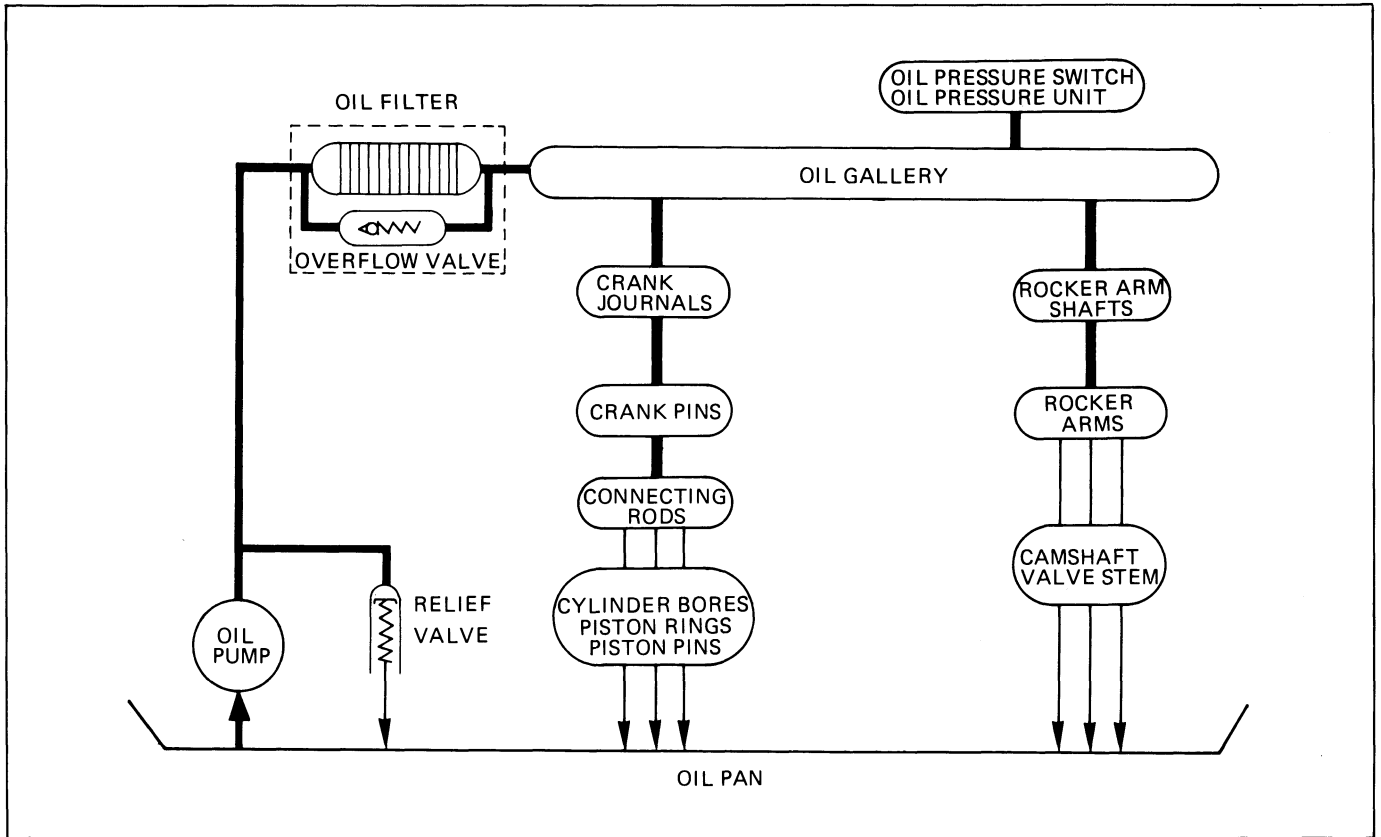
OIL PRESSURE SWITCH
OIL PRESSURE UNIT

OIL FILTER

OIL GALLERY

OVERFLOW VALVE

CRANK JOURNALS

ROCKER ARM SHAFTS

CRANK PINS

ROCKER ARMS

CONNECTING RODS

CAMSHAFT VALVE STEM

RELIEF VALVE

OIL PUMP

CYLINDER BORES
PISTON RINGS
PISTON PINS

OIL PAN